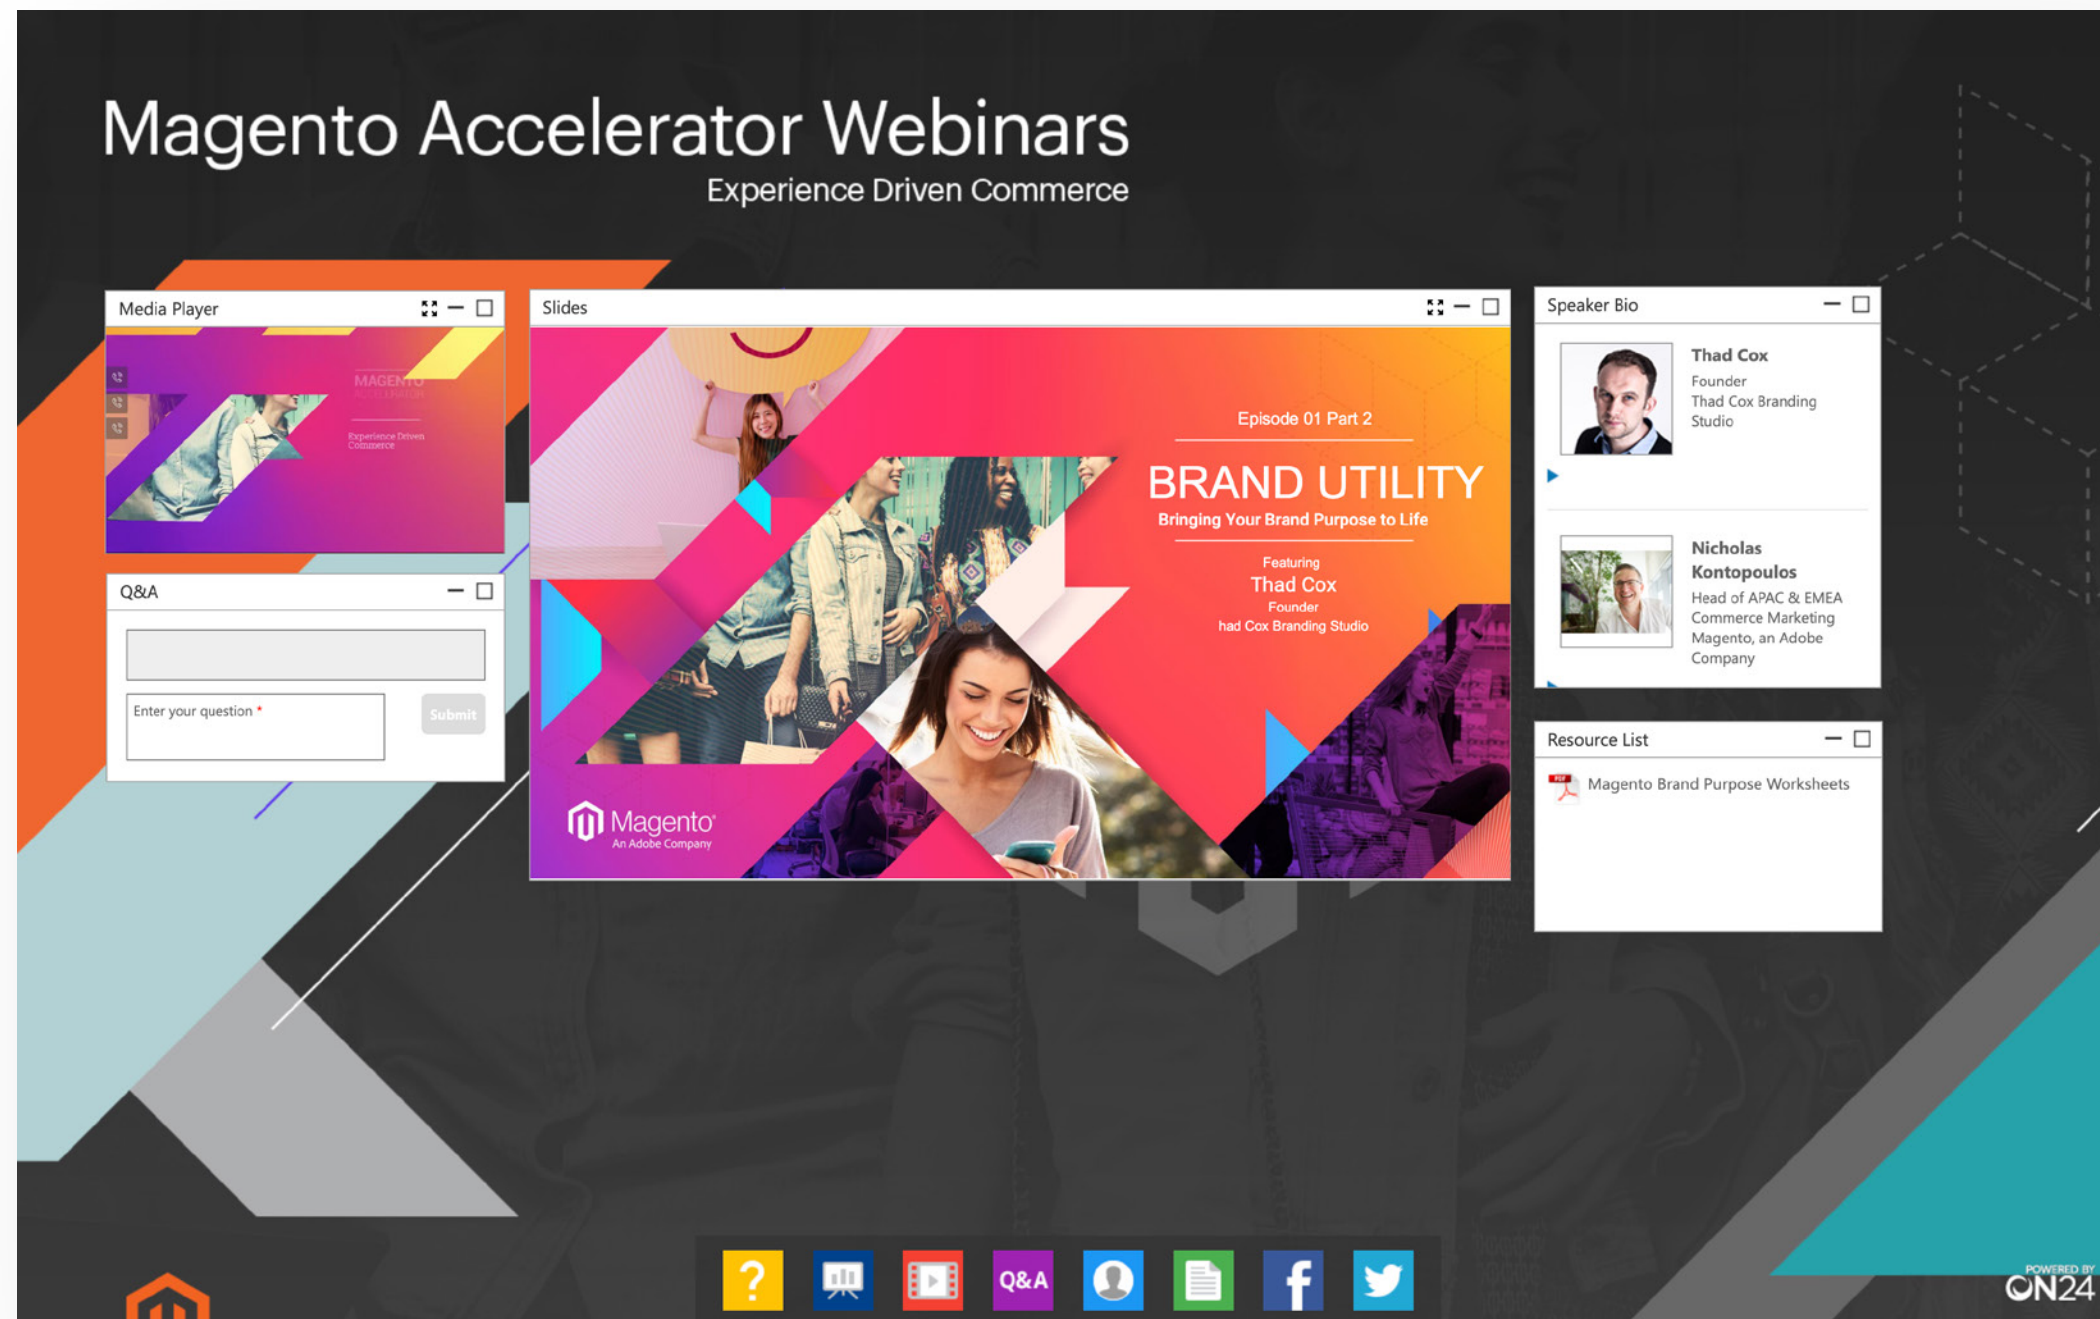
Magento Accelerator Webinars
Experience Driven Commerce

Media Player

MAGENTO
ACCELERATOR
Experience Driven Commerce

Q&A

Enter your question *

Submit

Slides

Episode 01 Part 2
BRAND UTILITY
Bringing Your Brand Purpose to Life
Featuring
Thad Cox
Founder
had Cox Branding Studio

Magento
An Adobe Company

Speaker Bio

Thad Cox
Founder
Thad Cox Branding Studio

Nicholas Kontopoulos
Head of APAC & EMEA Commerce Marketing
Magento, an Adobe Company

Resource List

Magento Brand Purpose Worksheets

?
Q&A
f

POWERED BY
ON24